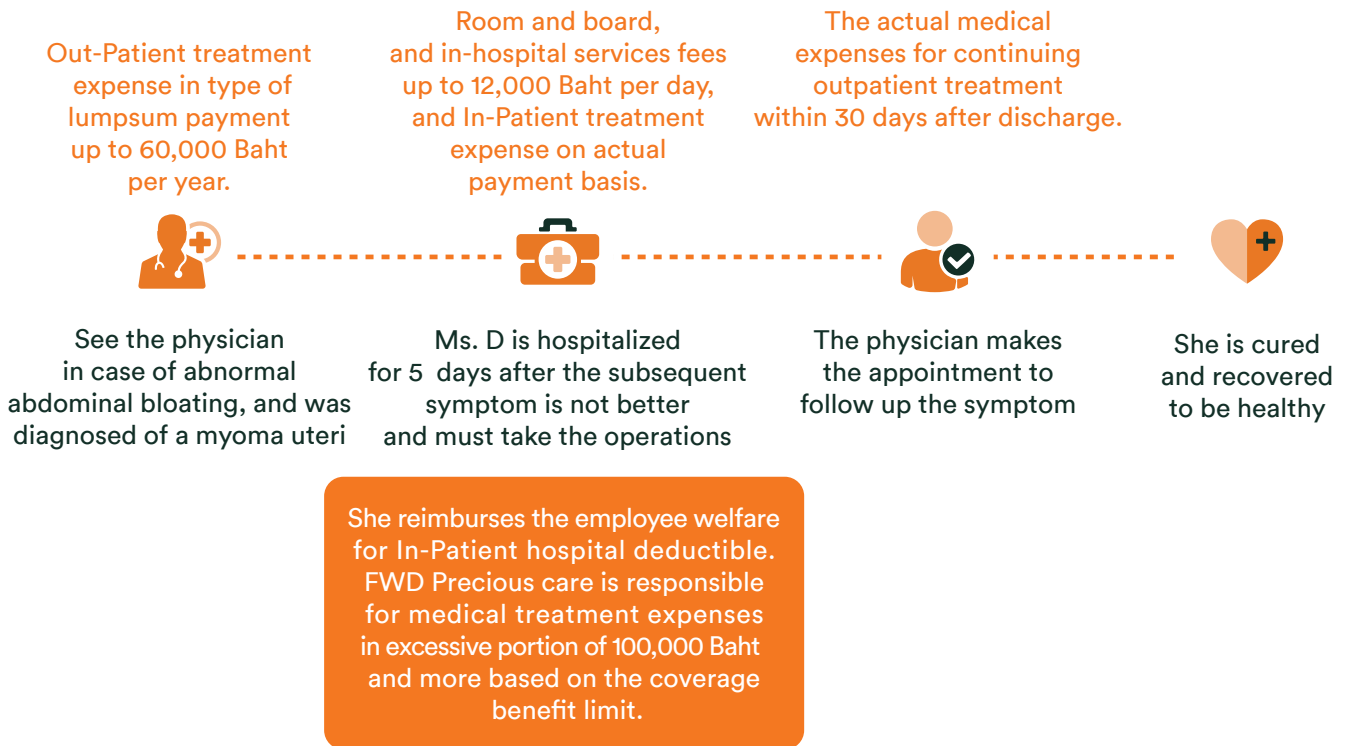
Out-Patient treatment expense in type of lumpsum payment up to 60,000 Baht per year.

Room and board, and in-hospital services fees up to 12,000 Baht per day, and In-Patient treatment expense on actual payment basis.

The actual medical expenses for continuing outpatient treatment within 30 days after discharge.

See the physician in case of abnormal abdominal bloating, and was diagnosed of a myoma uteri

Ms. D is hospitalized for 5 days after the subsequent symptom is not better and must take the operations

The physician makes the appointment to follow up the symptom

She is cured and recovered to be healthy

She reimburses the employee welfare for In-Patient hospital deductible. FWD Precious care is responsible for medical treatment expenses in excessive portion of 100,000 Baht and more based on the coverage benefit limit.